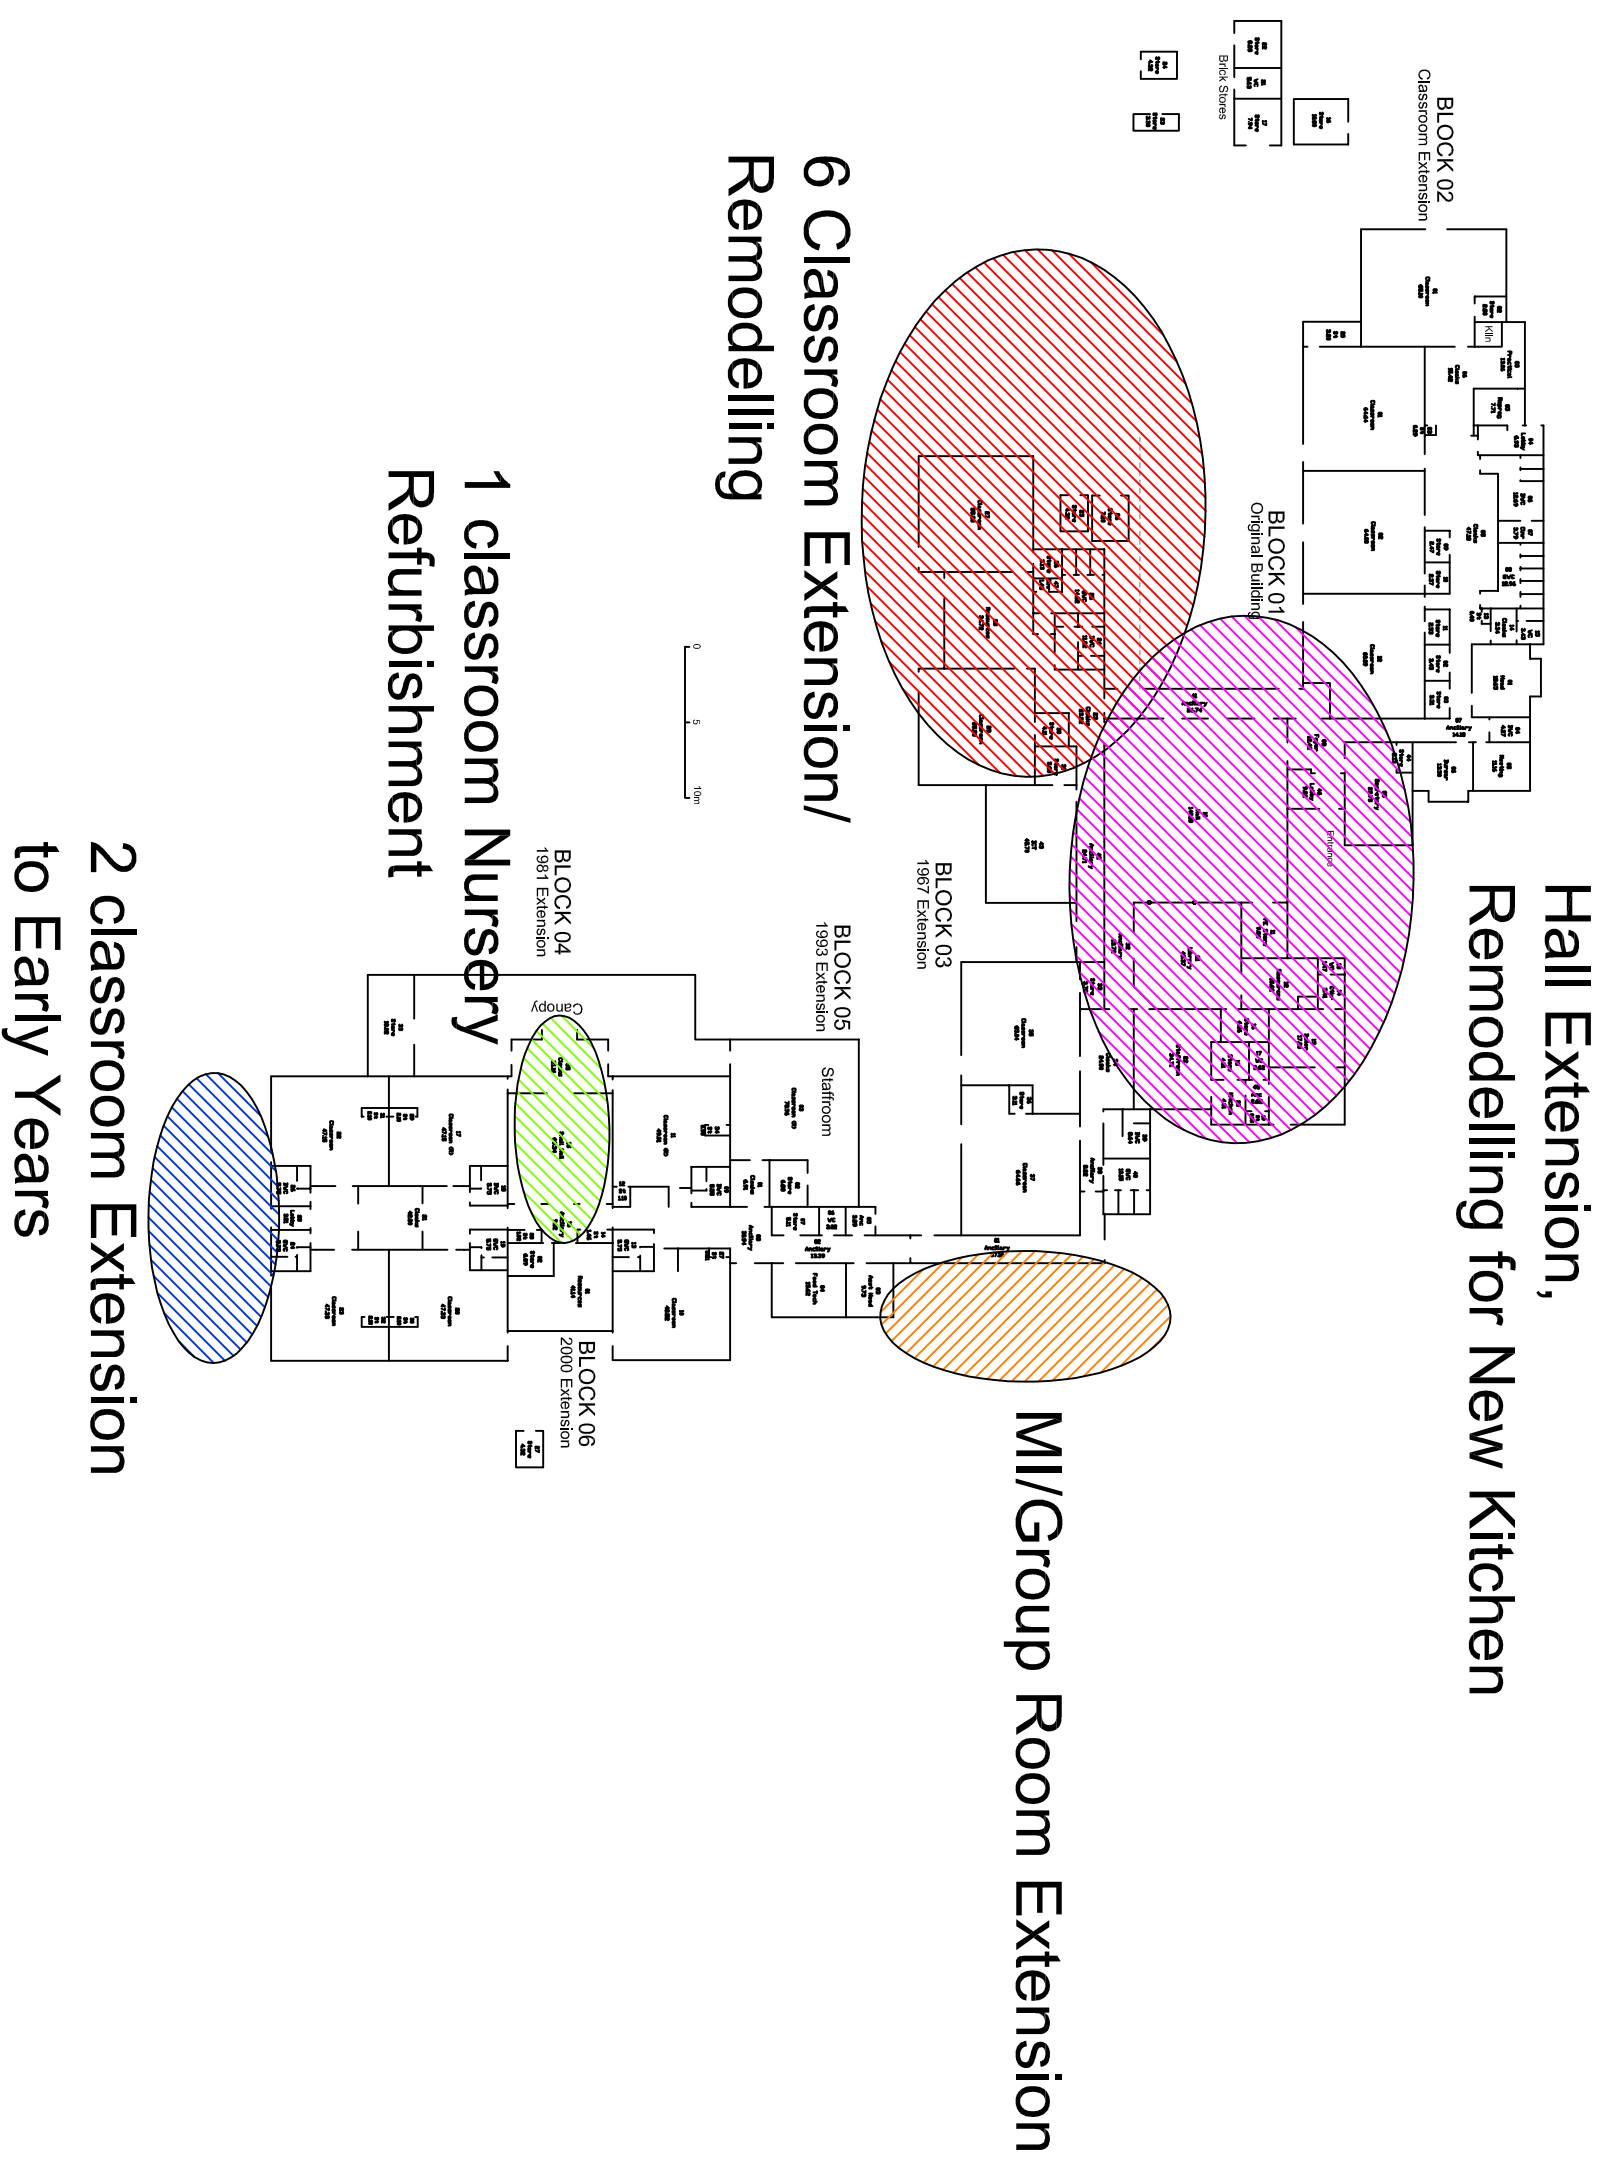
BLOCK 02
Classroom Extension

Brick Stores

Kiln

BLOCK 01
Original Building

Entrance

Hall Extension,
Remodelling for New Kitchen

6 Classroom Extension/
Remodelling

0 5 10m

1 classroom Nursery
Refurbishment

BLOCK 03
1967 Extension

BLOCK 05
1993 Extension

Staffroom

BLOCK 04
1981 Extension

Canopy

MI/Group Room Extension

BLOCK 06
2000 Extension

2 classroom Extension
to Early Years